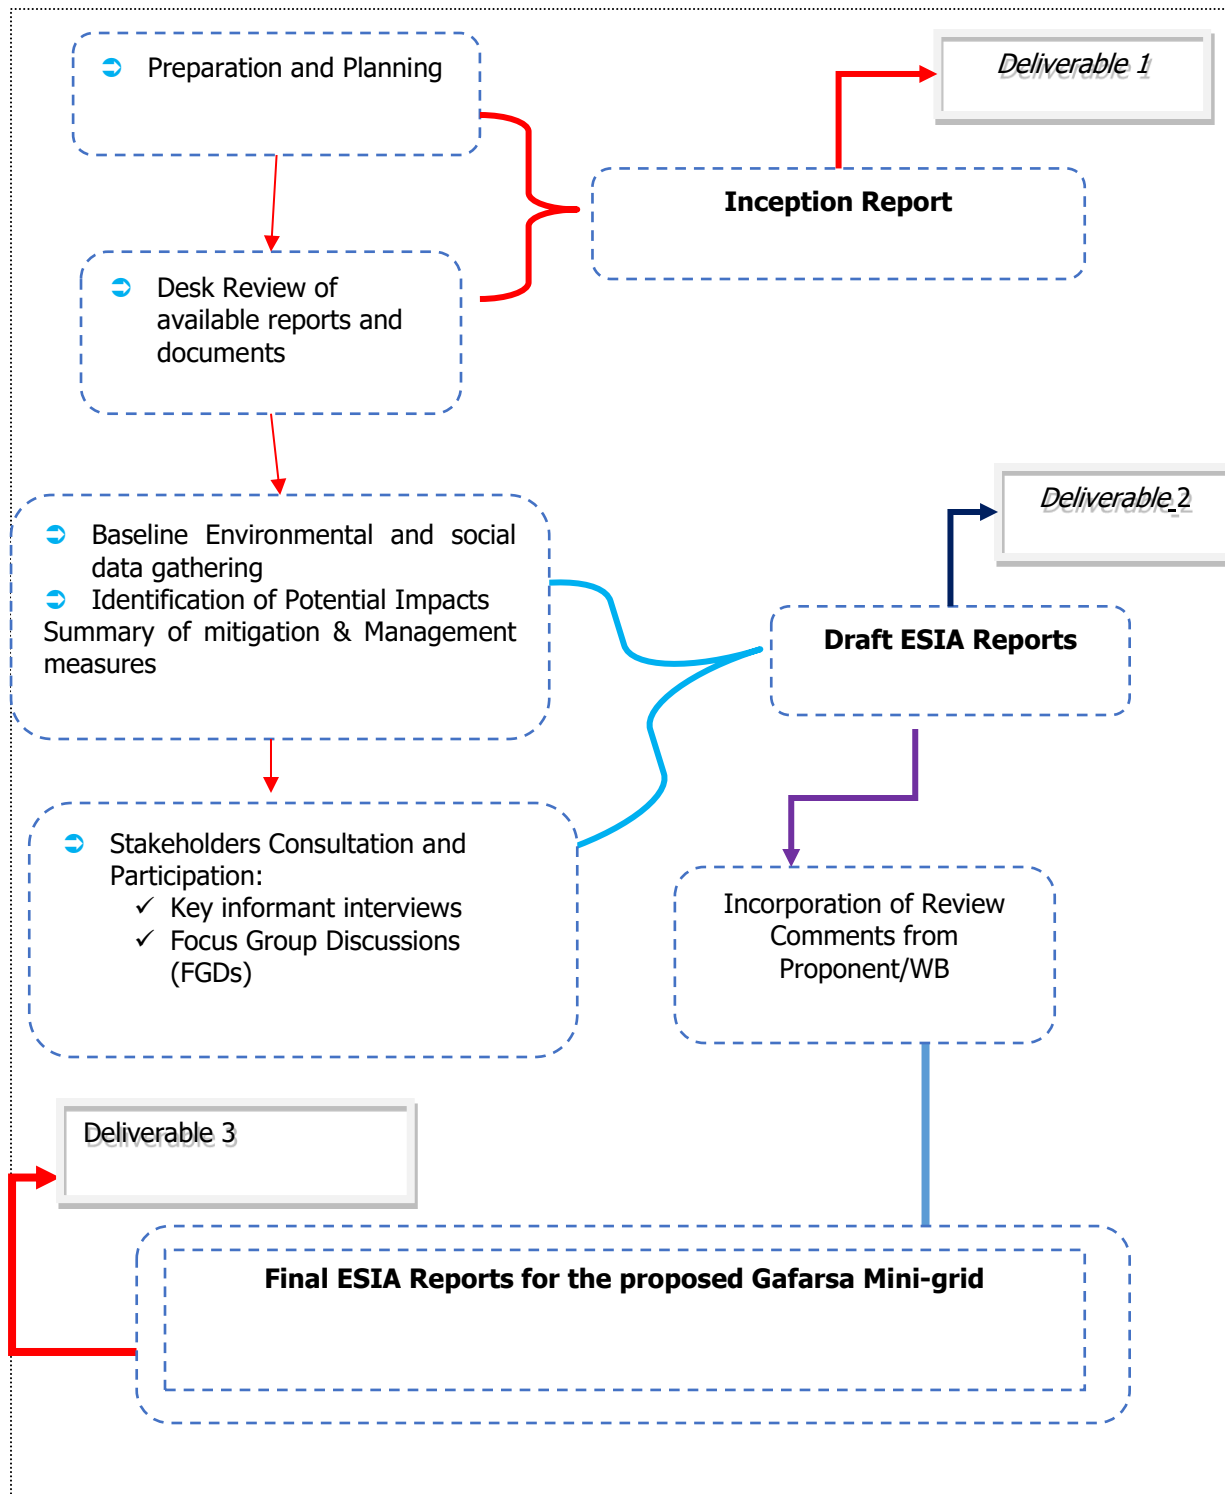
Preparation and Planning

Deliverable 1

Inception Report

Desk Review of available reports and documents

Baseline Environmental and social data gathering

Identification of Potential Impacts

Summary of mitigation & Management measures

Deliverable 2

Draft ESIA Reports

Stakeholders Consultation and Participation:

✓ Key informant interviews

✓ Focus Group Discussions (FGDs)

Incorporation of Review Comments from Proponent/WB

Deliverable 3

Final ESIA Reports for the proposed Gafarsa Mini-grid